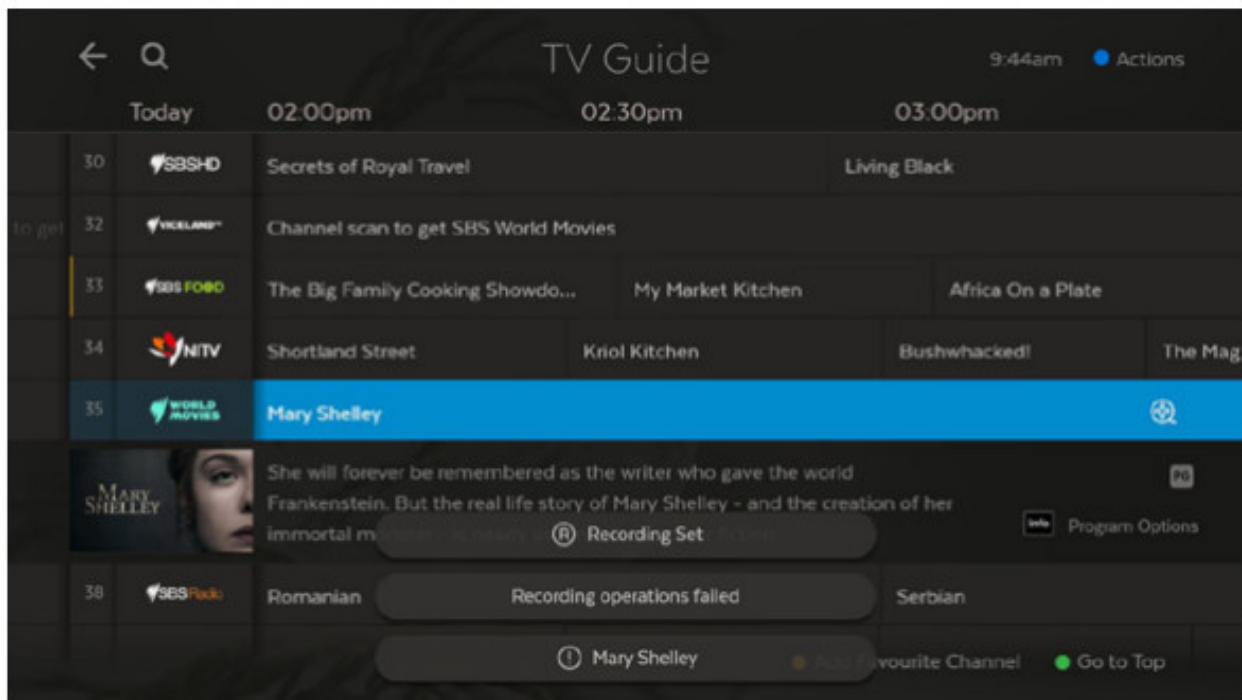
TV Guide

9:44am Actions

Today 02:00pm 02:30pm 03:00pm

| | | | | | |
|---|---|---|---|---|---|
| 30 | SBSHD | Secrets of Royal Travel | | Living Black | |
| 32 | VICELAND | Channel scan to get SBS World Movies | | | |
| 33 | SBS FOOD | The Big Family Cooking Showdo... | My Market Kitchen | Africa On a Plate | |
| 34 | NITV | Shortland Street | Kriol Kitchen | Bushwhacked! | The Mag |
| 35 | WORLD MOVIES | Mary Shelley | | | |

to get

MARY SHELLEY

She will forever be remembered as the writer who gave the world Frankenstein. But the real life story of Mary Shelley - and the creation of her immortal m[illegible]

PG

Info Program Options

Recording Set

38 SBS Radio Romanian Serbian

Recording operations failed

Mary Shelley

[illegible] vourite Channel Go to Top